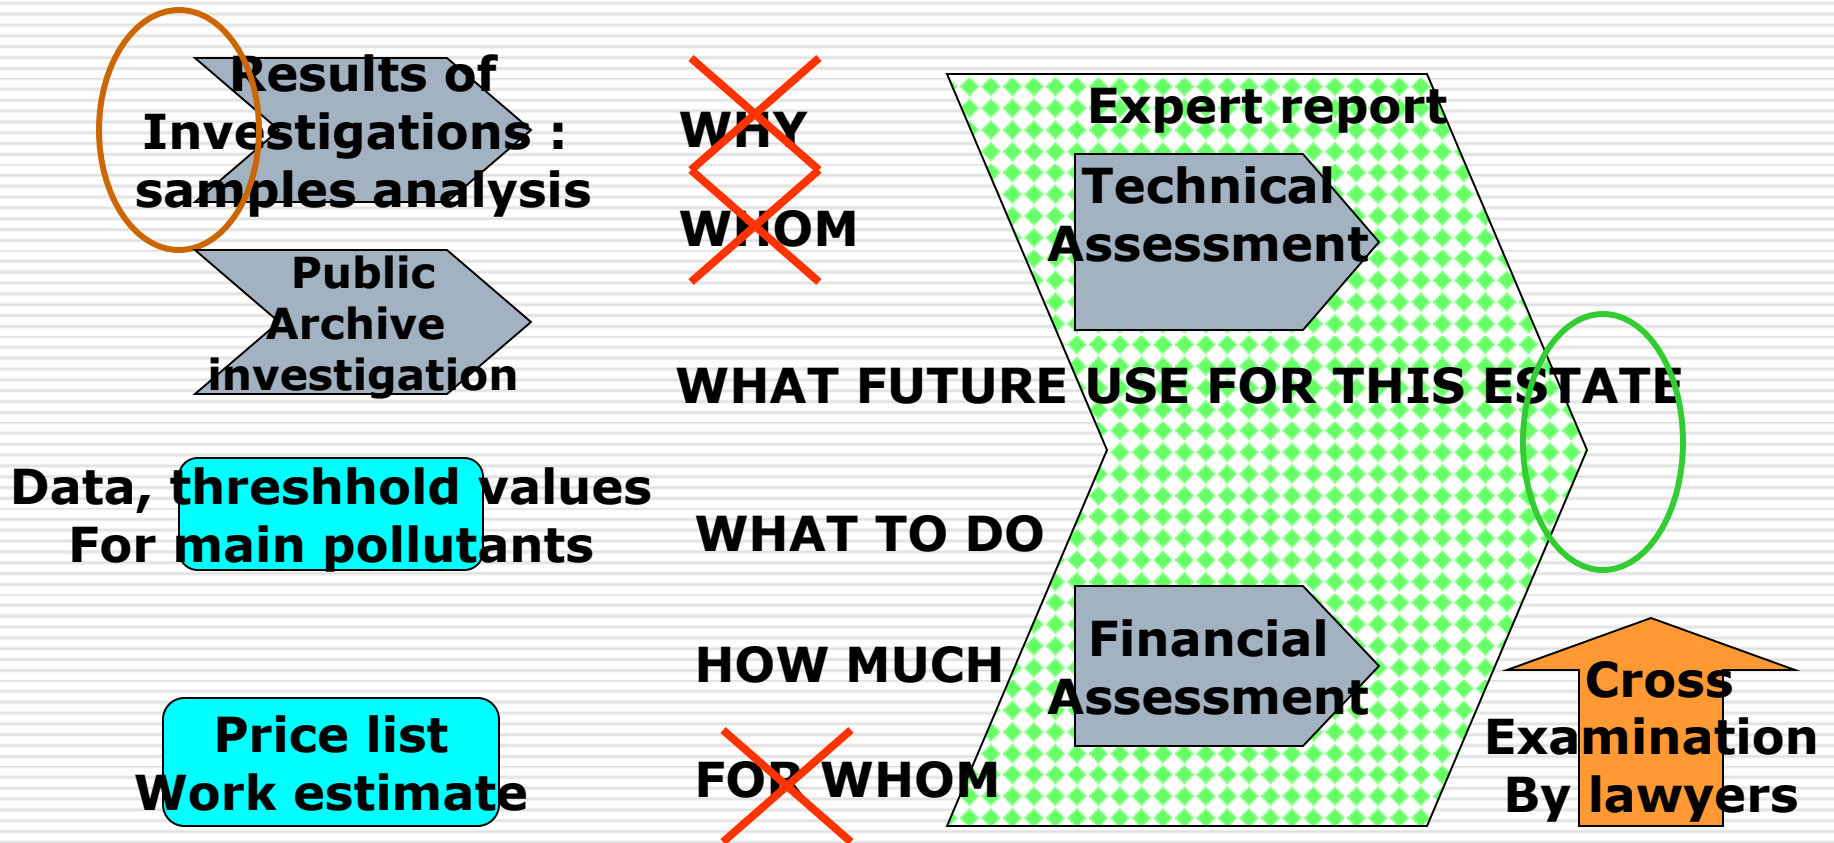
Results of Investigations : samples analysis

Public Archive investigation

Data, threshhold values For main pollutants

Price list Work estimate

WHY

WHOM

WHAT FUTURE USE FOR THIS ESTATE

WHAT TO DO

HOW MUCH

FOR WHOM

Expert report

Technical Assessment

Financial Assessment

Cross Examination By lawyers